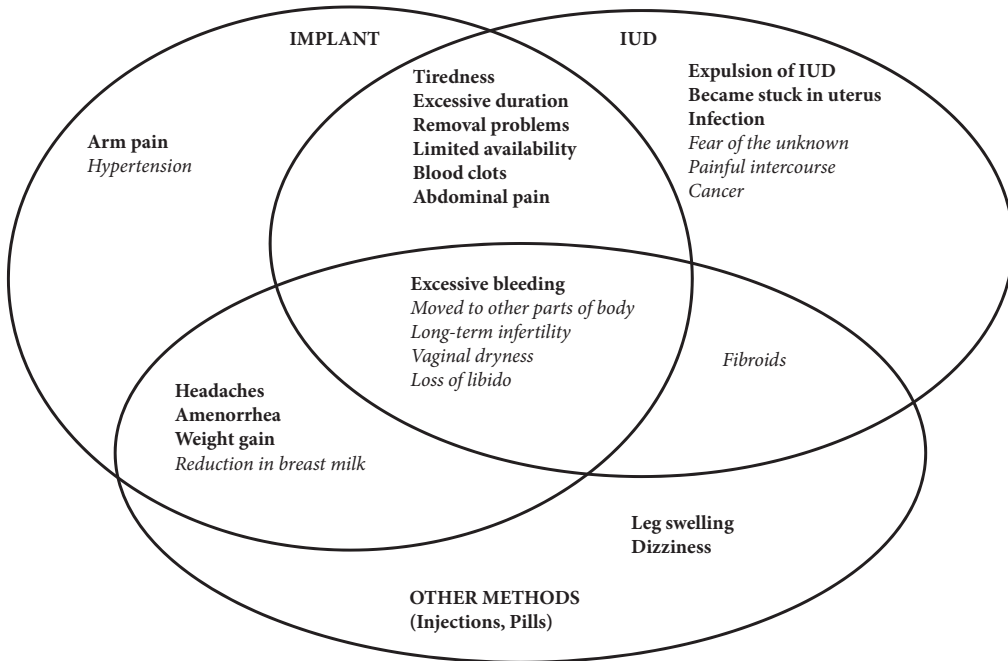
IMPLANT

IUD

Tiredness
Excessive duration
Removal problems
Limited availability
Blood clots
Abdominal pain

Expulsion of IUD
Became stuck in uterus
Infection
Fear of the unknown
Painful intercourse
Cancer

Arm pain
Hypertension

Excessive bleeding
Moved to other parts of body
Long-term infertility
Vaginal dryness
Loss of libido

Fibroids

Headaches
Amenorrhea
Weight gain
Reduction in breast milk

Leg swelling
Dizziness

OTHER METHODS
(Injections, Pills)